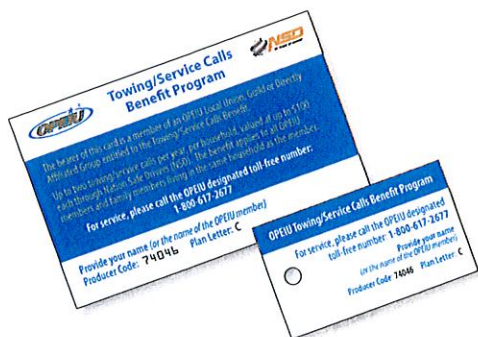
OPEIU

Towing/Service Calls Benefit Program

NSD

The bearer of this card is a member of an OPEIU Local Union, Guild or Directly Affiliated Group entitled to the Towing/Service Calls Benefit.

Up to two towing/service calls per year, per household, valued at up to $100 each through Nation Safe Drivers (NSD). The benefit applies to all OPEIU members and family members living in the same household as the member.

For service, please call the OPEIU designated toll-free number: 1-800-617-2677

Provide your name (or the name of the OPEIU member)
Producer Code: 74046 Plan Letter: C

OPEIU Towing/Service Calls Benefit Program

For service, please call the OPEIU designated toll-free number: 1-800-617-2677

Provide your name (or the name of the OPEIU member)

Producer Code: 74046 Plan Letter: C